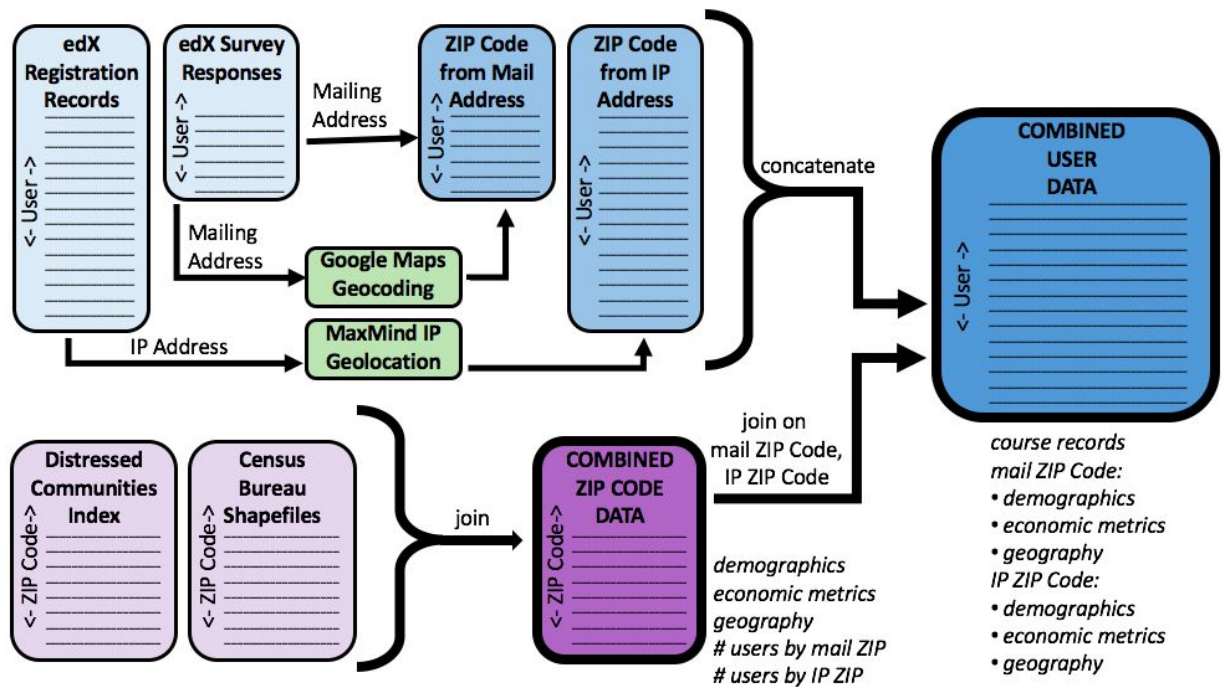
edX Registration Records

<- User ->

edX Survey Responses

<- User ->

Mailing Address

ZIP Code from Mail Address

<- User ->

ZIP Code from IP Address

<- User ->

concatenate

COMBINED USER DATA

<- User ->

Mailing Address

Google Maps Geocoding

MaxMind IP Geolocation

IP Address

Distressed Communities Index

<- ZIP Code->

Census Bureau Shapefiles

<- ZIP Code->

join

COMBINED ZIP CODE DATA

<- ZIP Code->

join on mail ZIP Code, IP ZIP Code

demographics
economic metrics
geography
# users by mail ZIP
# users by IP ZIP

course records
mail ZIP Code:
• demographics
• economic metrics
• geography
IP ZIP Code:
• demographics
• economic metrics
• geography